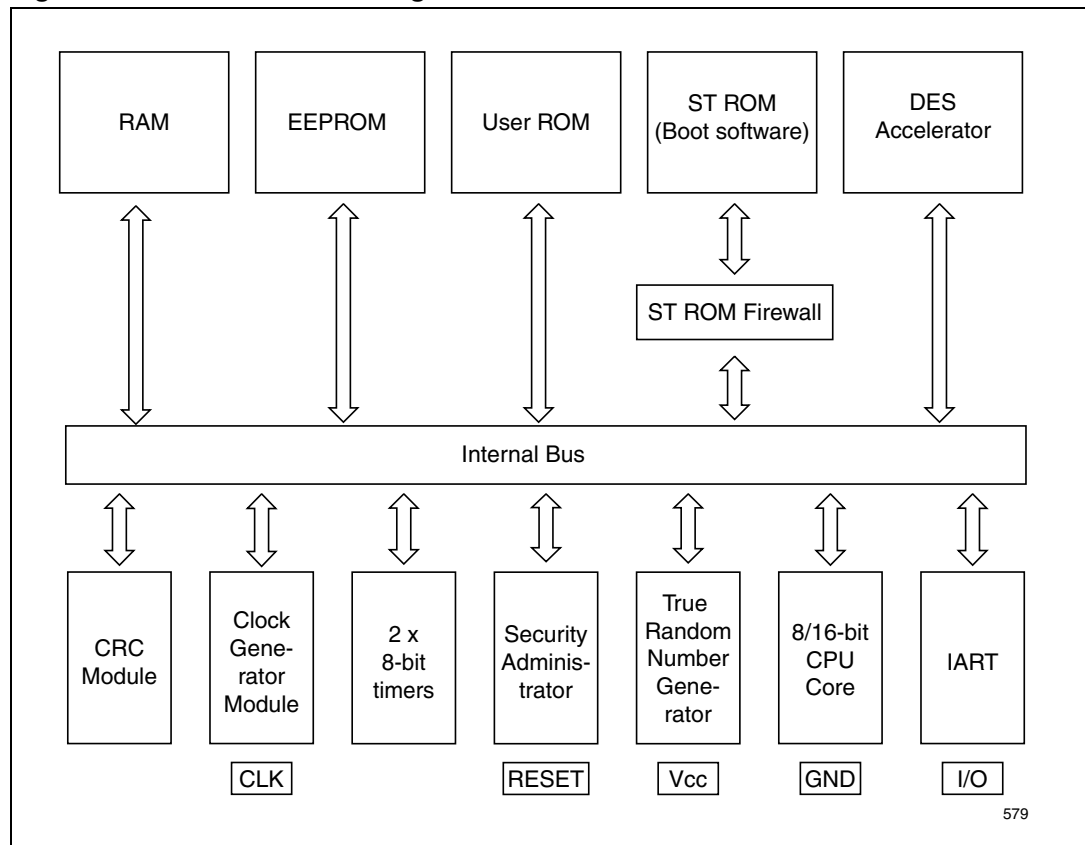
RAM

EEPROM

User ROM

ST ROM (Boot software)

DES Accelerator

ST ROM Firewall

Internal Bus

CRC Module

Clock Generator Module

2 x 8-bit timers

Security Administrator

True Random Number Generator

8/16-bit CPU Core

IART

CLK

RESET

Vcc

GND

I/O

579